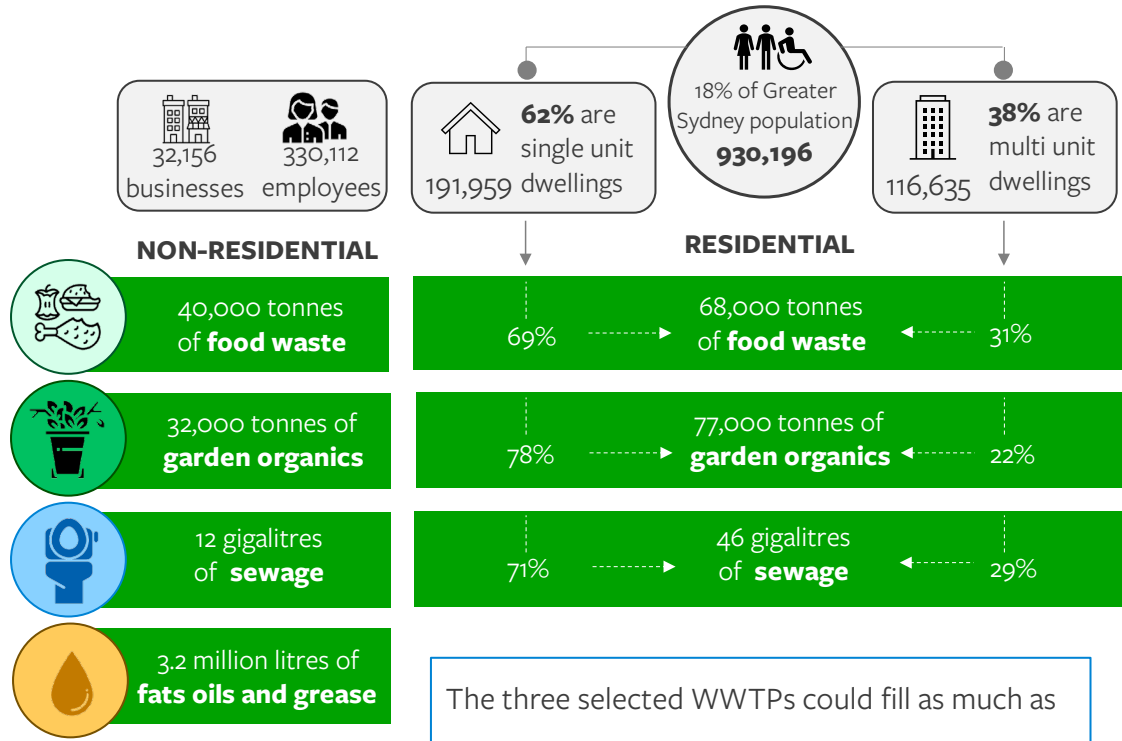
32,156 businesses
330,112 employees

NON-RESIDENTIAL

62% are single unit dwellings
191,959

18% of Greater Sydney population
930,196

38% are multi unit dwellings
116,635

RESIDENTIAL

40,000 tonnes of food waste

69%
68,000 tonnes of food waste
31%

32,000 tonnes of garden organics

78%
77,000 tonnes of garden organics
22%

12 gigalitres of sewage

71%
46 gigalitres of sewage
29%

3.2 million litres of fats oils and grease

The three selected WWTPs could fill as much as